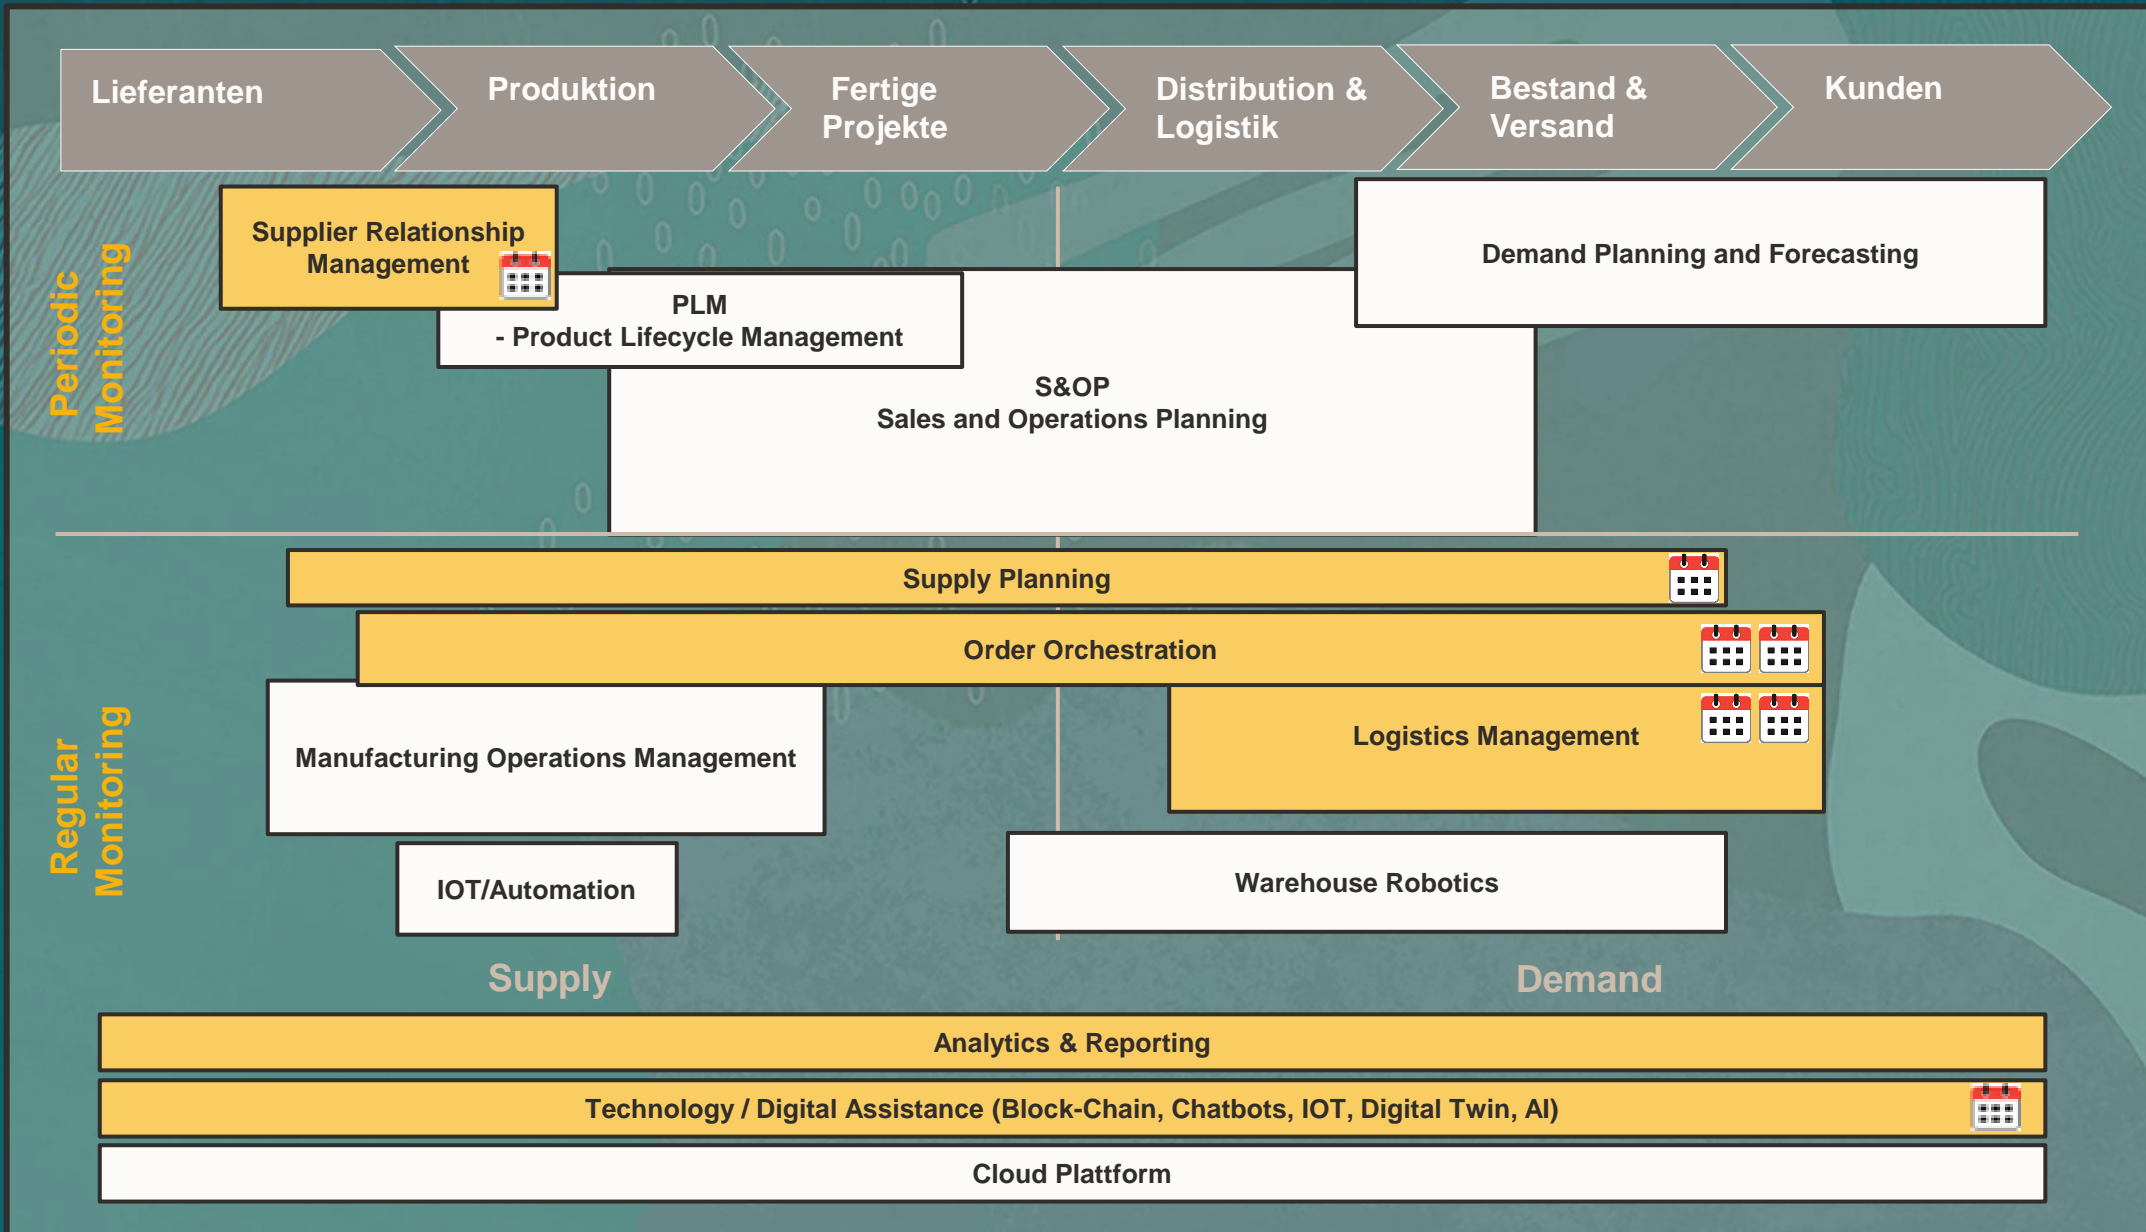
Lieferanten

Produktion

Fertige Projekte

Distribution & Logistik

Bestand & Versand

Kunden

Periodic Monitoring

Supplier Relationship Management

PLM
- Product Lifecycle Management

S&OP
Sales and Operations Planning

Demand Planning and Forecasting

Supply Planning

Order Orchestration

Regular Monitoring

Manufacturing Operations Management

Logistics Management

IOT/Automation

Warehouse Robotics

Supply

Demand

Analytics & Reporting

Technology / Digital Assistance (Block-Chain, Chatbots, IOT, Digital Twin, AI)

Cloud Plattform